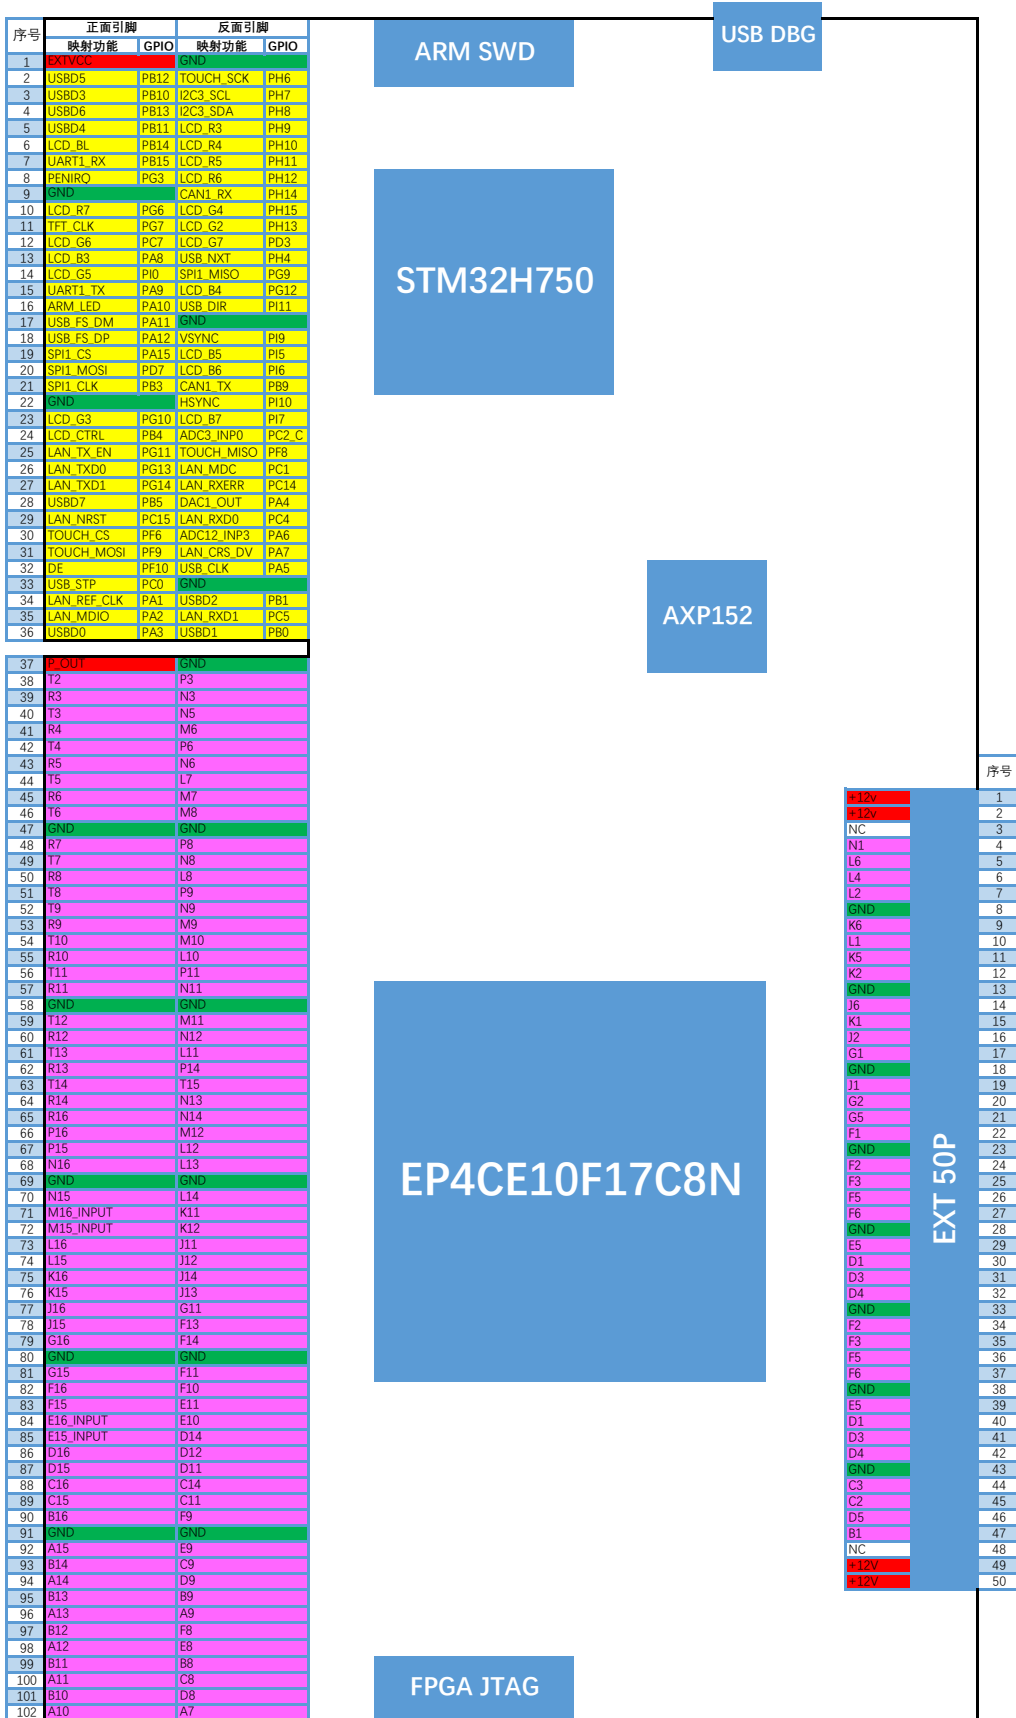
| 序号 | 正面引脚 映射功能 | GPIO | 反面引脚 映射功能 | GPIO |
|---|---|---|---|---|
| 1 | EXTVCC | | GND | |
| 2 | USBD5 | PB12 | TOUCH_SCK | PH6 |
| 3 | USBD3 | PB10 | I2C3_SCL | PH7 |
| 4 | USBD6 | PB13 | I2C3_SDA | PH8 |
| 5 | USBD4 | PB11 | LCD_R3 | PH9 |
| 6 | LCD_BL | PB14 | LCD_R4 | PH10 |
| 7 | UART1_RX | PB15 | LCD_R5 | PH11 |
| 8 | PENIRQ | PG3 | LCD_R6 | PH12 |
| 9 | GND | | CAN1_RX | PH14 |
| 10 | LCD_R7 | PG6 | LCD_G4 | PH15 |
| 11 | TFT_CLK | PG7 | LCD_G2 | PH13 |
| 12 | LCD_G6 | PC7 | LCD_G7 | PD3 |
| 13 | LCD_B3 | PA8 | USB_NXT | PH4 |
| 14 | LCD_G5 | PI0 | SPI1_MISO | PG9 |
| 15 | UART1_TX | PA9 | LCD_B4 | PG12 |
| 16 | ARM_LED | PA10 | USB_DIR | PI11 |
| 17 | USB_FS_DM | PA11 | GND | |
| 18 | USB_FS_DP | PA12 | VSYNC | PI9 |
| 19 | SPI1_CS | PA15 | LCD_B5 | PI5 |
| 20 | SPI1_MOSI | PD7 | LCD_B6 | PI6 |
| 21 | SPI1_CLK | PB3 | CAN1_TX | PB9 |
| 22 | GND | | HSYNC | PI10 |
| 23 | LCD_G3 | PG10 | LCD_B7 | PI7 |
| 24 | LCD_CTRL | PB4 | ADC3_INP0 | PC2_C |
| 25 | LAN_TX_EN | PG11 | TOUCH_MISO | PF8 |
| 26 | LAN_TXD0 | PG13 | LAN_MDC | PC1 |
| 27 | LAN_TXD1 | PG14 | LAN_RXERR | PC14 |
| 28 | USBD7 | PB5 | DAC1_OUT | PA4 |
| 29 | LAN_NRST | PC15 | LAN_RXD0 | PC4 |
| 30 | TOUCH_CS | PF6 | ADC12_INP3 | PA6 |
| 31 | TOUCH_MOSI | PF9 | LAN_CRS_DV | PA7 |
| 32 | DE | PF10 | USB_CLK | PA5 |
| 33 | USB_STP | PC0 | GND | |
| 34 | LAN_REF_CLK | PA1 | USBD2 | PB1 |
| 35 | LAN_MDIO | PA2 | LAN_RXD1 | PC5 |
| 36 | USBD0 | PA3 | USBD1 | PB0 |

| | | |
|---|---|---|
| 37 | P_OUT | GND |
| 38 | T2 | P3 |
| 39 | R3 | N3 |
| 40 | T3 | N5 |
| 41 | R4 | M6 |
| 42 | T4 | P6 |
| 43 | R5 | N6 |
| 44 | T5 | L7 |
| 45 | R6 | M7 |
| 46 | T6 | M8 |
| 47 | GND | GND |
| 48 | R7 | P8 |
| 49 | T7 | N8 |
| 50 | R8 | L8 |
| 51 | T8 | P9 |
| 52 | T9 | N9 |
| 53 | R9 | M9 |
| 54 | T10 | M10 |
| 55 | R10 | L10 |
| 56 | T11 | P11 |
| 57 | R11 | N11 |
| 58 | GND | GND |
| 59 | T12 | M11 |
| 60 | R12 | N12 |
| 61 | T13 | L11 |
| 62 | R13 | P14 |
| 63 | T14 | T15 |
| 64 | R14 | N13 |
| 65 | R16 | N14 |
| 66 | P16 | M12 |
| 67 | P15 | L12 |
| 68 | N16 | L13 |
| 69 | GND | GND |
| 70 | N15 | L14 |
| 71 | M16_INPUT | K11 |
| 72 | M15_INPUT | K12 |
| 73 | L16 | J11 |
| 74 | L15 | J12 |
| 75 | K16 | J14 |
| 76 | K15 | J13 |
| 77 | J16 | G11 |
| 78 | J15 | F13 |
| 79 | G16 | F14 |
| 80 | GND | GND |
| 81 | G15 | F11 |
| 82 | F16 | F10 |
| 83 | F15 | E11 |
| 84 | E16_INPUT | E10 |
| 85 | E15_INPUT | D14 |
| 86 | D16 | D12 |
| 87 | D15 | D11 |
| 88 | C16 | C14 |
| 89 | C15 | C11 |
| 90 | B16 | F9 |
| 91 | GND | GND |
| 92 | A15 | E9 |
| 93 | B14 | C9 |
| 94 | A14 | D9 |
| 95 | B13 | B9 |
| 96 | A13 | A9 |
| 97 | B12 | F8 |
| 98 | A12 | E8 |
| 99 | B11 | B8 |
| 100 | A11 | C8 |
| 101 | B10 | D8 |
| 102 | A10 | A7 |

ARM SWD

USB DBG

STM32H750

AXP152

EP4CE10F17C8N

FPGA JTAG

EXT 50P

| | 序号 |
|---|---|
| +12V | 1 |
| +12V | 2 |
| NC | 3 |
| N1 | 4 |
| L6 | 5 |
| L4 | 6 |
| L2 | 7 |
| GND | 8 |
| K6 | 9 |
| L1 | 10 |
| K5 | 11 |
| K2 | 12 |
| GND | 13 |
| J6 | 14 |
| K1 | 15 |
| J2 | 16 |
| G1 | 17 |
| GND | 18 |
| J1 | 19 |
| G2 | 20 |
| G5 | 21 |
| F1 | 22 |
| GND | 23 |
| F2 | 24 |
| F3 | 25 |
| F5 | 26 |
| F6 | 27 |
| GND | 28 |
| E5 | 29 |
| D1 | 30 |
| D3 | 31 |
| D4 | 32 |
| GND | 33 |
| F2 | 34 |
| F3 | 35 |
| F5 | 36 |
| F6 | 37 |
| GND | 38 |
| E5 | 39 |
| D1 | 40 |
| D3 | 41 |
| D4 | 42 |
| GND | 43 |
| C3 | 44 |
| C2 | 45 |
| D5 | 46 |
| B1 | 47 |
| NC | 48 |
| +12V | 49 |
| +12V | 50 |